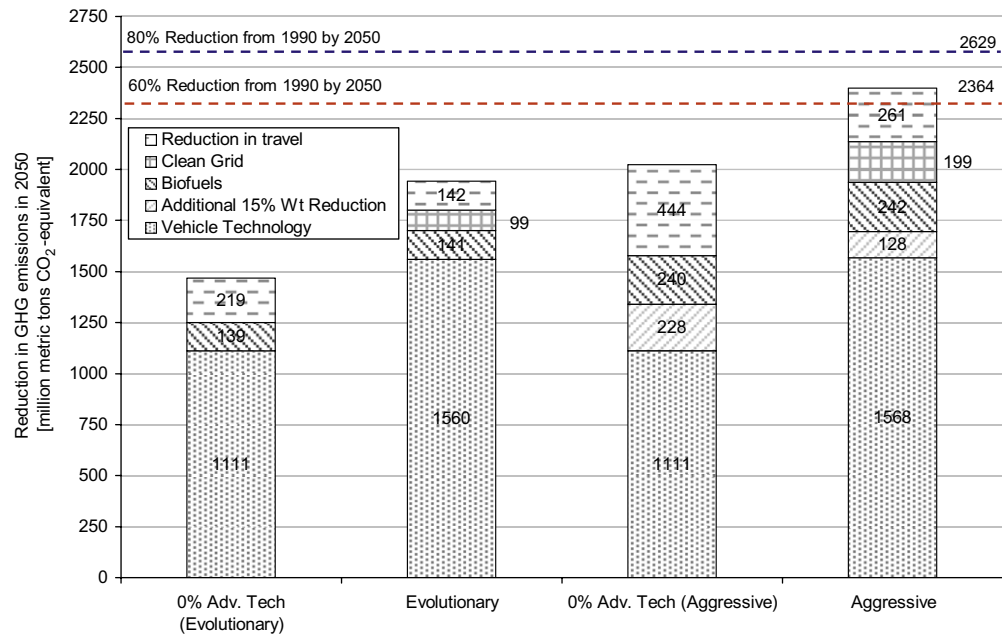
2750
2500
2250
2000
1750
1500
1250
1000
750
500
250
0

80% Reduction from 1990 by 2050
2629
60% Reduction from 1990 by 2050
2364

Reduction in travel
Clean Grid
Biofuels
Additional 15% Wt Reduction
Vehicle Technology

Reduction in GHG emissions in 2050 [million metric tons $CO_2$-equivalent]

219
139
1111

142
99
141
1560

444
240
228
1111

261
199
242
128
1568

0% Adv. Tech (Evolutionary)
Evolutionary
0% Adv. Tech (Aggressive)
Aggressive